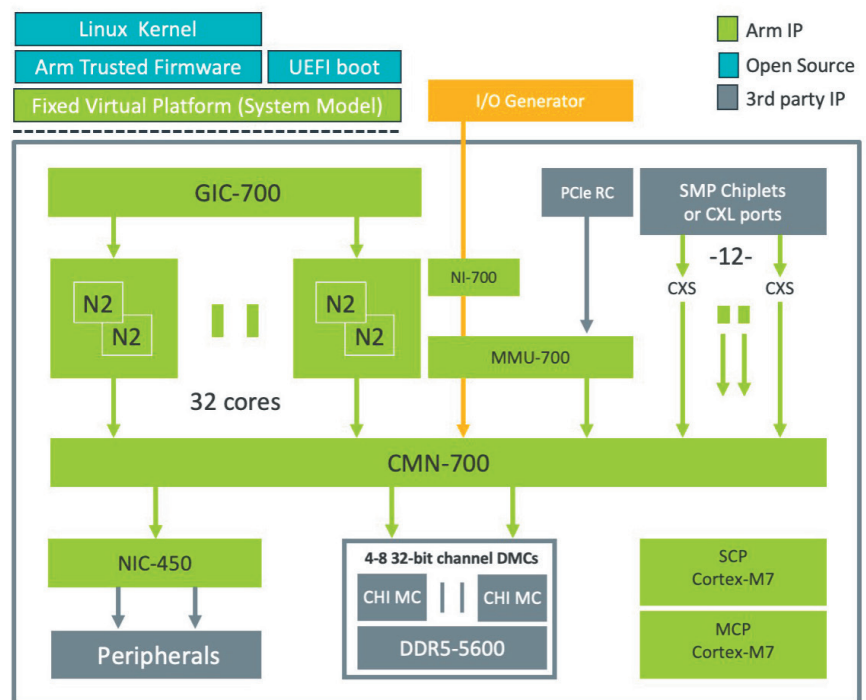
Linux Kernel
Arm Trusted Firmware
UEFI boot
Fixed Virtual Platform (System Model)

Arm IP
Open Source
3rd party IP

I/O Generator

GIC-700

PCIe RC

SMP Chiplets or CXL ports

-12-

N2
N2

N2
N2

NI-700

CXS
CXS

MMU-700

32 cores

CMN-700

NIC-450

4-8 32-bit channel DMCs

CHI MC
CHI MC

DDR5-5600

SCP
Cortex-M7

MCP
Cortex-M7

Peripherals